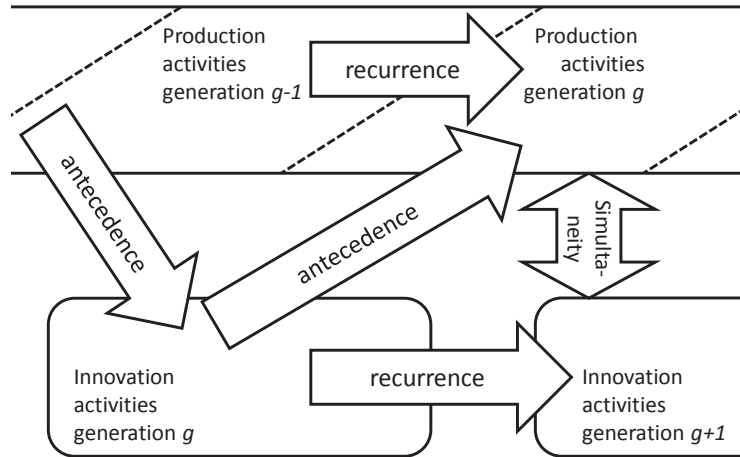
Production activities generation *g-1*

recurrence

Production activities generation *g*

antecedence

antecedence

Simultaneity

Innovation activities generation *g*

recurrence

Innovation activities generation *g+1*